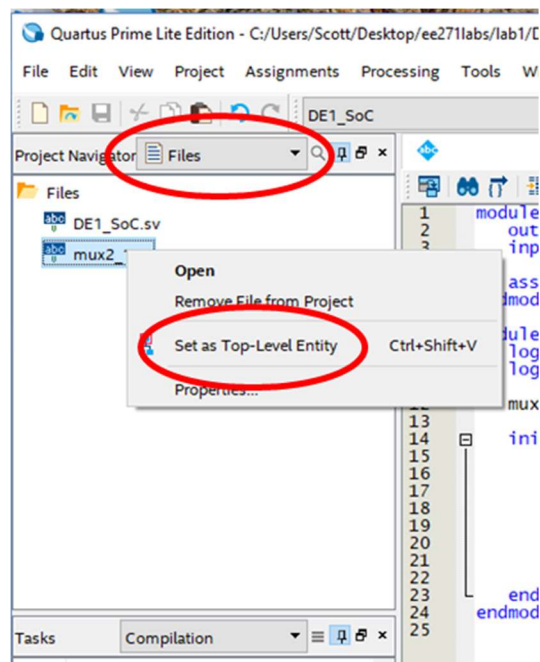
Quartus Prime Lite Edition - C:/Users/Scott/Desktop/ee271labs/lab1/D

File Edit View Project Assignments Processing Tools W

DE1_SoC

Project Navigator Files

Files

DE1_SoC.sv

mux2_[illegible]

Open

Remove File from Project

Set as Top-Level Entity Ctrl+Shift+V

Properties...

1 module
2 out
3 inp

ass
endmod

modul
log
log

mux

13
14 ini
15
16
17
18
19
20
21
22
23 end
24 endmod
25

Tasks Compilation